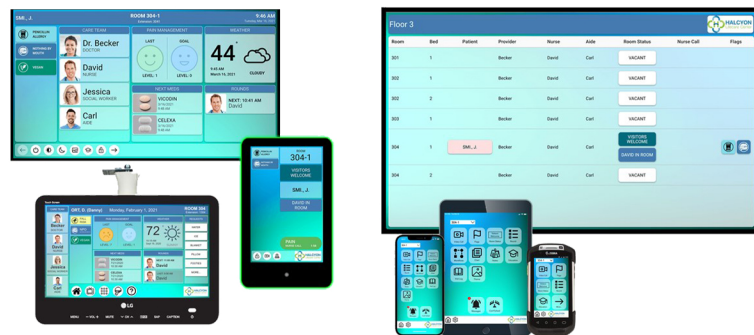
SMI., J.
ROOM 304-1
9:46 AM

PENICILLIN ALLERGY
NOTHING BY MOUTH
DESIGN

CARE TEAM
Dr. Becker
DOCTOR
David
NURSE
Jessica
SOCIAL WORKER
Carl
AIDE

PAIN MANAGEMENT
LEVEL 1
LEVEL 3

WEATHER
44
March 15, 2021
CLOUDY

NEXT MEDS
VICODIN
CELEXA

ROUNDS
NEXT: 10:00 AM
David

Floor 3

| Room | Bed | Patient | Provider | Nurse | Aide | Room Status | Nurse Call | Flags |
|---|---|---|---|---|---|---|---|---|
| 301 | 1 | | Becker | David | Carl | VACANT | | |
| 302 | 1 | | Becker | David | Carl | VACANT | | |
| 302 | 2 | | Becker | David | Carl | VACANT | | |
| 303 | 1 | | Becker | David | Carl | VACANT | | |
| 304 | 1 | SMI., J. | Becker | David | Carl | VISITORS WELCOME DAVID IN ROOM | | |
| 304 | 2 | | Becker | David | Carl | VACANT | | |

ORT, D. (Danny)
Monday, February 1, 2021
ROOM 304
Becker
David
Jessica
72
David

304-1
VISITORS WELCOME
SMI., J.
DAVID IN ROOM
PAIN

LG
MENU
VOL
MUTE
CH
SAP
CAPTION